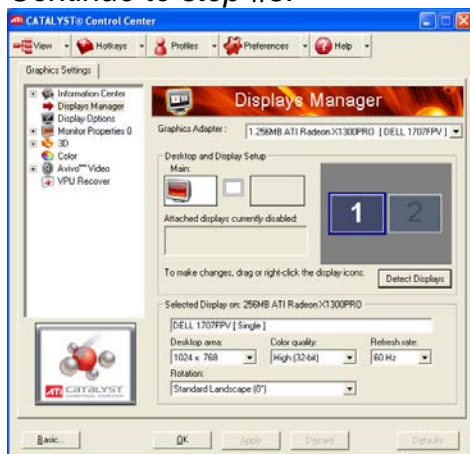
Continue to step #8.

CATALYST® Control Center

View Hotkeys Profiles Preferences Help

Graphics Settings

Information Center
Displays Manager
Display Options
Monitor Properties 0
3D
Color
Avivo™ Video
VPU Recover

Displays Manager

Graphics Adapter: 1.256MB ATI Radeon X1300PRO [DELL 1707FPV]

Desktop and Display Setup
Main:

Attached displays currently disabled:

1 2

To make changes, drag or right-click the display icons.

Detect Displays

Selected Display on: 256MB ATI Radeon X1300PRO

DELL 1707FPV [Single]

Desktop area: 1024 x 768
Color quality: High (32-bit)
Refresh rate: 60 Hz

Rotation:
Standard Landscape (0°)

ATI CATALYST CONTROL CENTER

Basic... OK Apply Discard Defaults